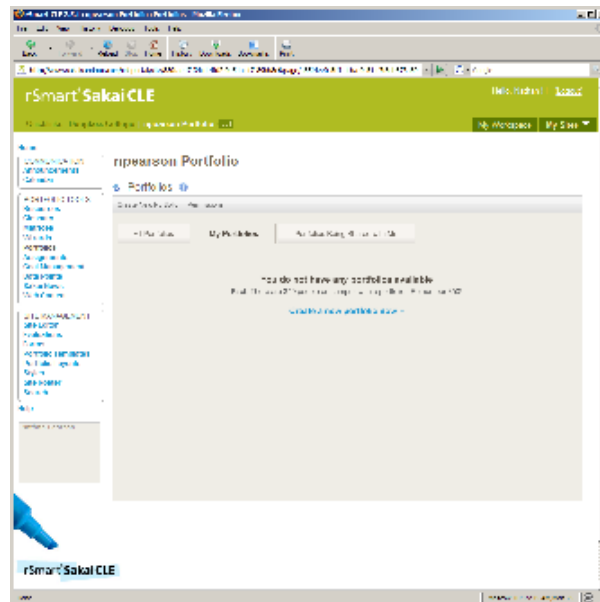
rSmart Sakai CLE

Hello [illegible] | Logout

My Workspace | My Sites

rpearson Portfolio

Portfolios

All Portfolios | My Portfolios | Portfolios Shared with Me

You do not have any portfolios available

Create a new portfolio now »

rSmart Sakai CLE